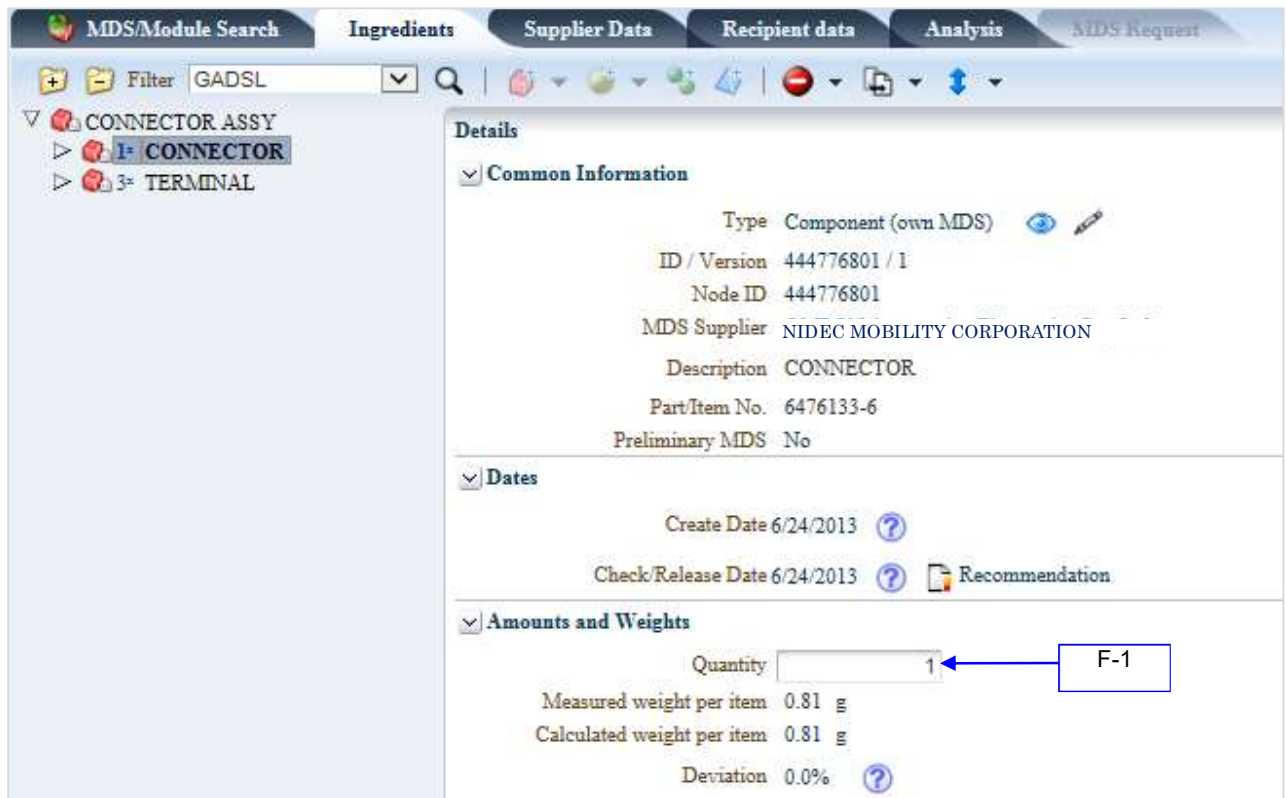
MDS/Module Search | Ingredients | Supplier Data | Recipient data | Analysis | MDS Request

Filter GADSL

CONNECTOR ASSY
1x CONNECTOR
3x TERMINAL

Details

Common Information

Type Component (own MDS)
ID / Version 444776801 / 1
Node ID 444776801
MDS Supplier NIDEC MOBILITY CORPORATION
Description CONNECTOR
Part/Item No. 6476133-6
Preliminary MDS No

Dates

Create Date 6/24/2013
Check/Release Date 6/24/2013 Recommendation

Amounts and Weights

Quantity 1
F-1
Measured weight per item 0.81 g
Calculated weight per item 0.81 g
Deviation 0.0%